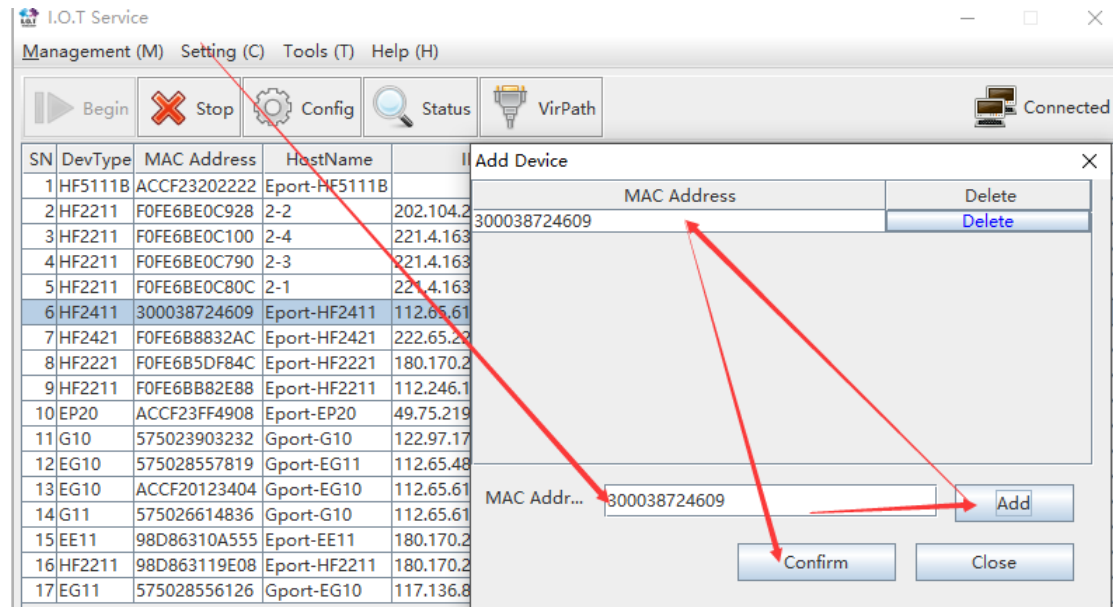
I.O.T Service

Management (M) Setting (C) Tools (T) Help (H)

Begin Stop Config Status VirPath Connected

| SN | DevType | MAC Address | HostName | I |
|---|---|---|---|---|
| 1 | HF5111B | ACCF23202222 | Eport-HF5111B | |
| 2 | HF2211 | F0FE6BE0C928 | 2-2 | 202.104.2 |
| 3 | HF2211 | F0FE6BE0C100 | 2-4 | 221.4.163 |
| 4 | HF2211 | F0FE6BE0C790 | 2-3 | 221.4.163 |
| 5 | HF2211 | F0FE6BE0C80C | 2-1 | 221.4.163 |
| 6 | HF2411 | 300038724609 | Eport-HF2411 | 112.65.61 |
| 7 | HF2421 | F0FE6B8832AC | Eport-HF2421 | 222.65.22 |
| 8 | HF2221 | F0FE6B5DF84C | Eport-HF2221 | 180.170.2 |
| 9 | HF2211 | F0FE6BB82E88 | Eport-HF2211 | 112.246.1 |
| 10 | EP20 | ACCF23FF4908 | Eport-EP20 | 49.75.219 |
| 11 | G10 | 575023903232 | Gport-G10 | 122.97.17 |
| 12 | EG10 | 575028557819 | Gport-EG11 | 112.65.48 |
| 13 | EG10 | ACCF20123404 | Gport-EG10 | 112.65.61 |
| 14 | G11 | 575026614836 | Gport-G10 | 112.65.61 |
| 15 | EE11 | 98D86310A555 | Eport-EE11 | 180.170.2 |
| 16 | HF2211 | 98D863119E08 | Eport-HF2211 | 180.170.2 |
| 17 | EG11 | 575028556126 | Gport-EG10 | 117.136.8 |

Add Device

| MAC Address | Delete |
|---|---|
| 300038724609 | Delete |

MAC Addr... 300038724609 Add

Confirm Close